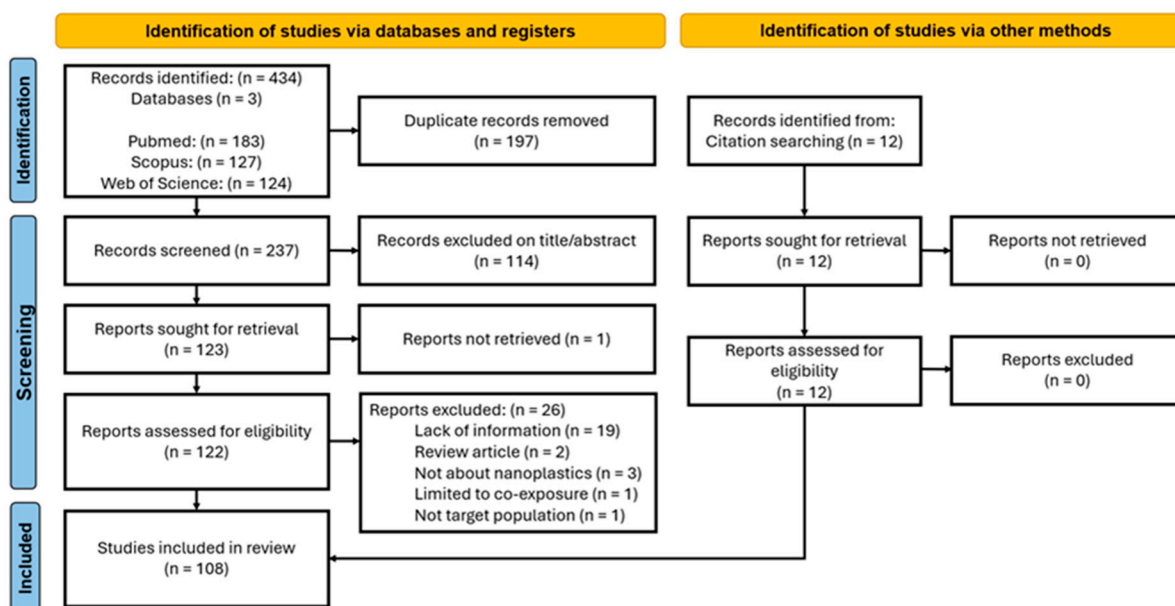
Identification of studies via databases and registers

Identification of studies via other methods

Identification

Records identified: (n = 434)
Databases (n = 3)

Pubmed: (n = 183)
Scopus: (n = 127)
Web of Science: (n = 124)

Duplicate records removed
(n = 197)

Records identified from:
Citation searching (n = 12)

Screening

Records screened (n = 237)

Records excluded on title/abstract
(n = 114)

Reports sought for retrieval
(n = 12)

Reports not retrieved
(n = 0)

Reports sought for retrieval
(n = 123)

Reports not retrieved (n = 1)

Reports assessed for eligibility
(n = 12)

Reports excluded
(n = 0)

Reports assessed for eligibility
(n = 122)

Reports excluded: (n = 26)
Lack of information (n = 19)
Review article (n = 2)
Not about nanoplastics (n = 3)
Limited to co-exposure (n = 1)
Not target population (n = 1)

Included

Studies included in review
(n = 108)